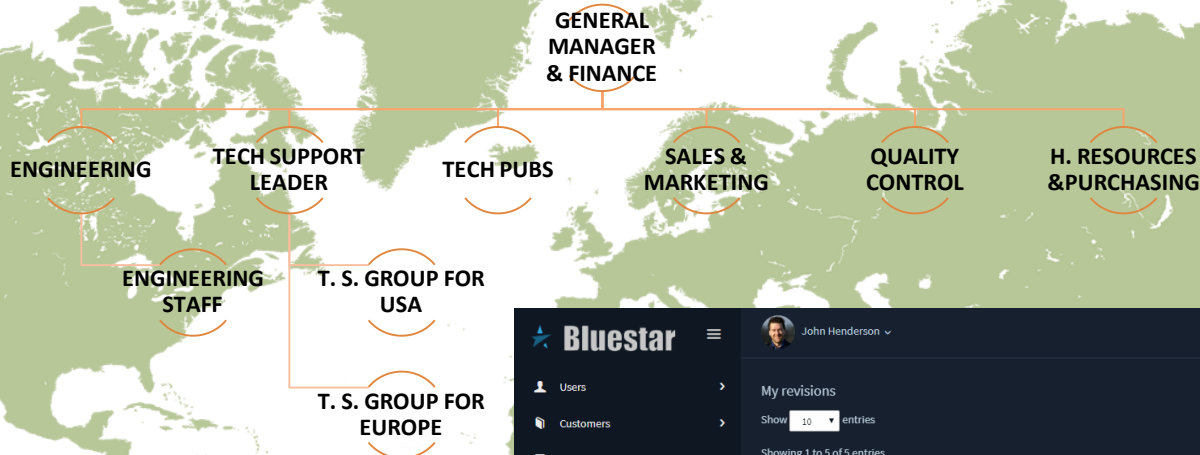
GENERAL MANAGER & FINANCE

ENGINEERING

TECH SUPPORT LEADER

TECH PUBS

SALES & MARKETING

QUALITY CONTROL

H. RESOURCES &PURCHASING

ENGINEERING STAFF

T. S. GROUP FOR USA

T. S. GROUP FOR EUROPE

Bluestar

John Henderson

Users

Customers

My revisions

Show 10 entries

Showing 1 to 5 of 5 entries